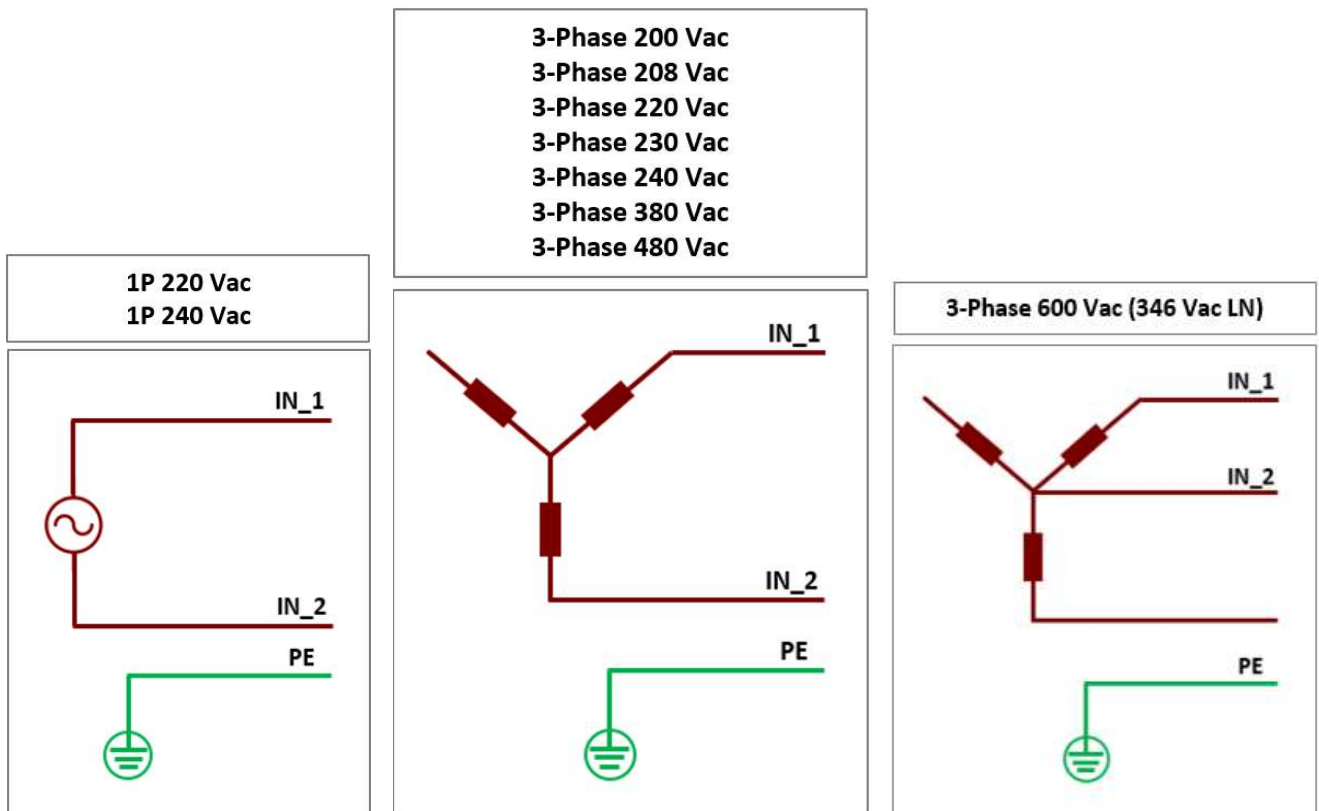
1P 220 Vac
1P 240 Vac

IN_1

IN_2

PE

3-Phase 200 Vac
3-Phase 208 Vac
3-Phase 220 Vac
3-Phase 230 Vac
3-Phase 240 Vac
3-Phase 380 Vac
3-Phase 480 Vac

IN_1

IN_2

PE

3-Phase 600 Vac (346 Vac LN)

IN_1

IN_2

PE